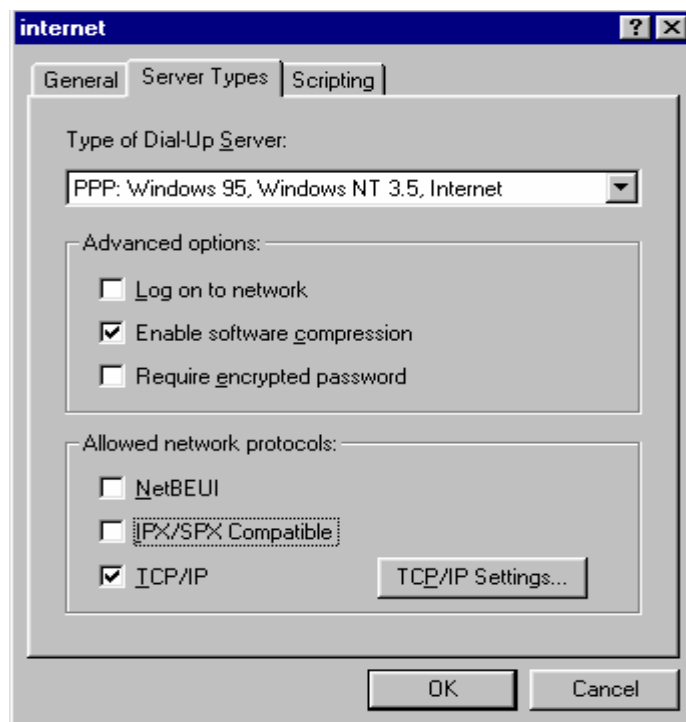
internet

? X

General | Server Types | Scripting

Type of Dial-Up Server:

PPP: Windows 95, Windows NT 3.5, Internet

Advanced options:

Log on to network

Enable software compression

Require encrypted password

Allowed network protocols:

NetBEUI

IPX/SPX Compatible

TCP/IP

TCP/IP Settings...

OK

Cancel